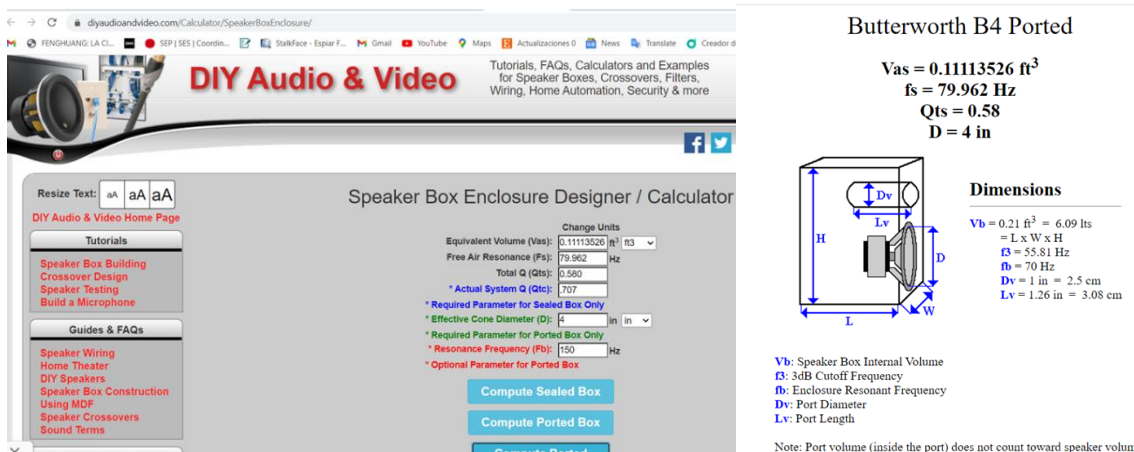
diyaudioandvideo.com/Calculator/SpeakerBoxEnclosure/

FENGHUANG: LA CI... SEP | SES | Coordin... StalkFace - Espiar F... Gmail YouTube Maps Actualizaciones 0 News Translate Creador d

DIY Audio & Video

Tutorials, FAQs, Calculators and Examples for Speaker Boxes, Crossovers, Filters, Wiring, Home Automation, Security & more

Resize Text: aA aA aA

DIY Audio & Video Home Page

Tutorials

Speaker Box Building
Crossover Design
Speaker Testing
Build a Microphone

Guides & FAQs

Speaker Wiring
Home Theater
DIY Speakers
Speaker Box Construction Using MDF
Speaker Crossovers
Sound Terms

Speaker Box Enclosure Designer / Calculator

Change Units

Equivalent Volume (Vas): 0.11113526 ft³ ft3
Free Air Resonance (Fs): 79.962 Hz
Total Q (Qts): 0.580
* Actual System Q (Qtc): .707
* Required Parameter for Sealed Box Only
* Effective Cone Diameter (D): 4 in in
* Required Parameter for Ported Box Only
* Resonance Frequency (Fb): 150 Hz
* Optional Parameter for Ported Box

Compute Sealed Box

Compute Ported Box

Compute Ported

Butterworth B4 Ported

Vas = 0.11113526 ft$^3$
fs = 79.962 Hz
Qts = 0.58
D = 4 in

Dv
Lv
H
D
L
W

Dimensions

Vb = 0.21 ft$^3$ = 6.09 lts
= L x W x H
f3 = 55.81 Hz
fb = 70 Hz
Dv = 1 in = 2.5 cm
Lv = 1.26 in = 3.08 cm

Vb: Speaker Box Internal Volume
f3: 3dB Cutoff Frequency
fb: Enclosure Resonant Frequency
Dv: Port Diameter
Lv: Port Length

Note: Port volume (inside the port) does not count toward speaker volur